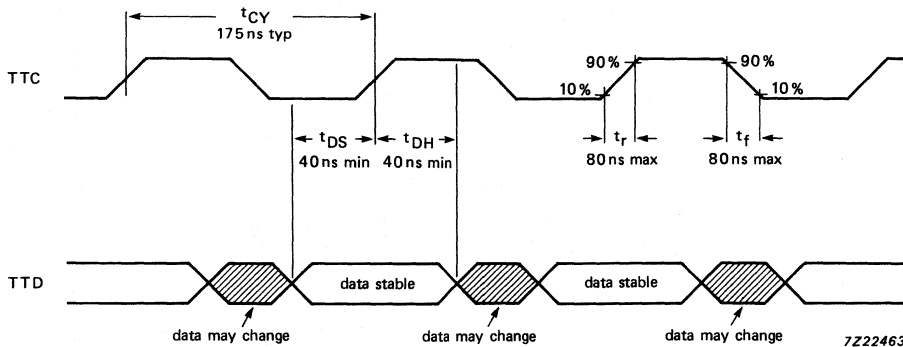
$t_{CY}$
175 ns typ

TTC

$t_{DS}$
40 ns min

$t_{DH}$
40 ns min

90 %
10 %
$t_r$
80 ns max

90 %
10 %
$t_f$
80 ns max

TTD

data stable
data stable

data may change
data may change
data may change

7Z22463